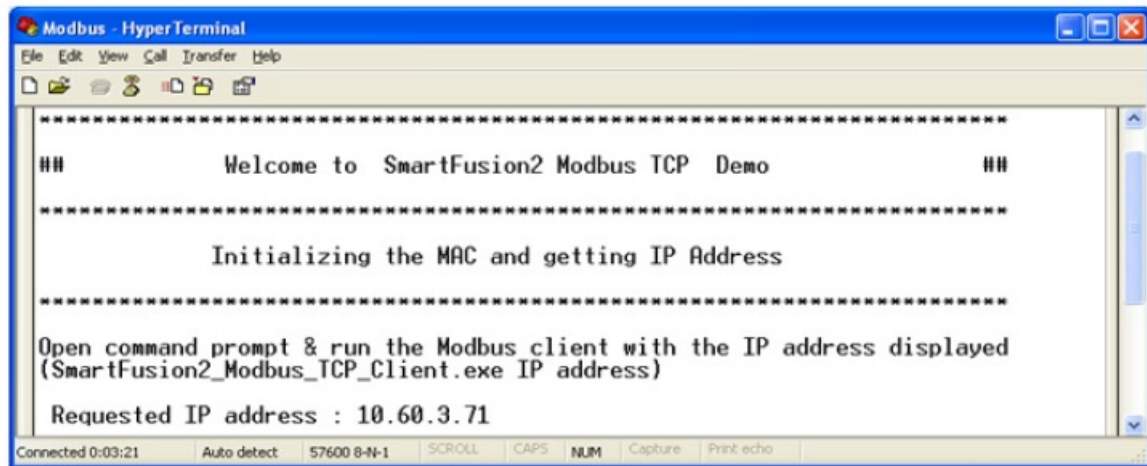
Modbus - HyperTerminal

File Edit View Call Transfer Help

************************************************************************

## Welcome to SmartFusion2 Modbus TCP Demo ##

************************************************************************

Initializing the MAC and getting IP Address

************************************************************************

Open command prompt & run the Modbus client with the IP address displayed (SmartFusion2_Modbus_TCP_Client.exe IP address)

Requested IP address : 10.60.3.71

Connected 0:03:21 Auto detect 57600 8-N-1 SCROLL CAPS NUM Capture Print echo